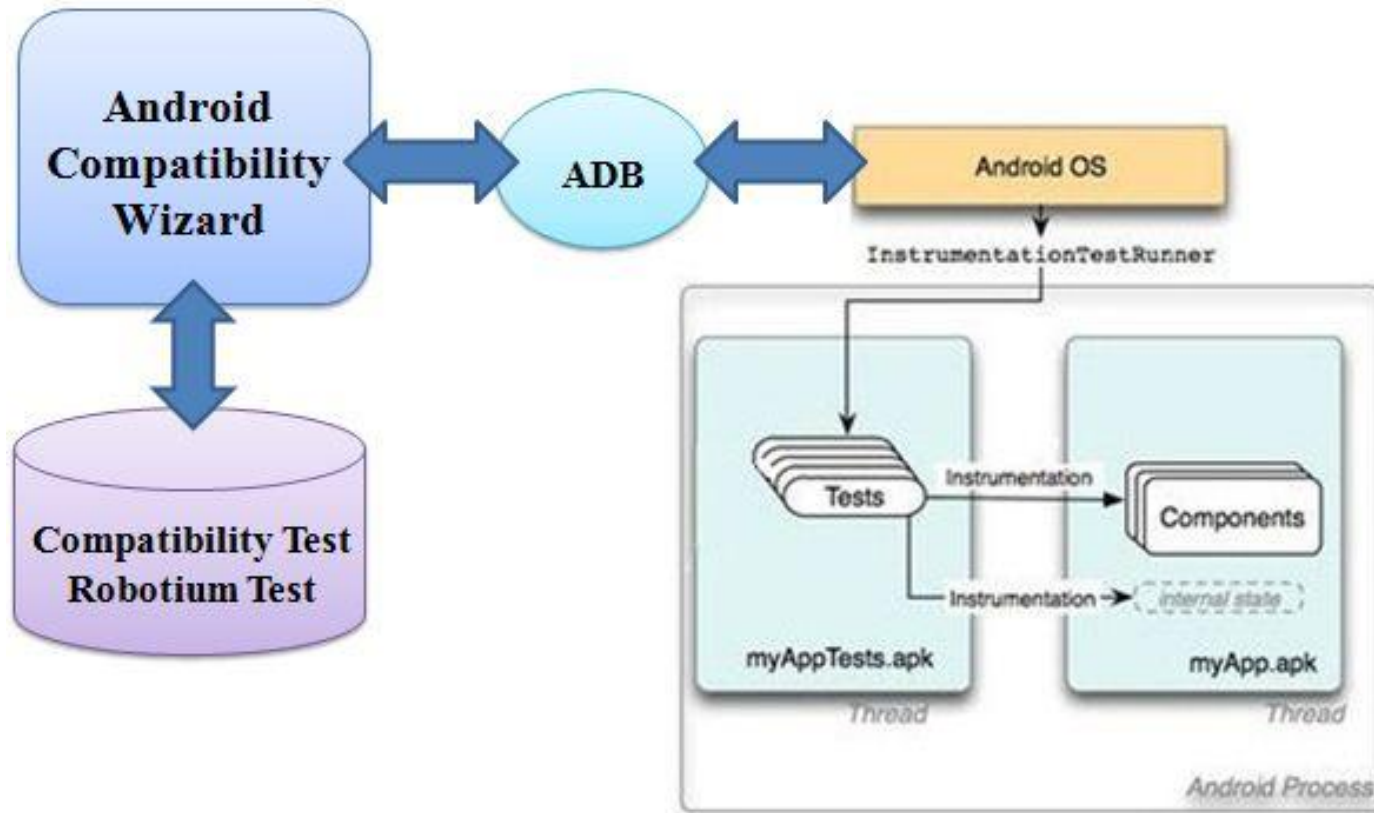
Android Compatibility Wizard

ADB

Android OS

InstrumentationTestRunner

Compatibility Test
Robotium Test

Tests

Instrumentation

Components

Instrumentation

internal state

myAppTests.apk

myApp.apk

Thread

Thread

Android Process